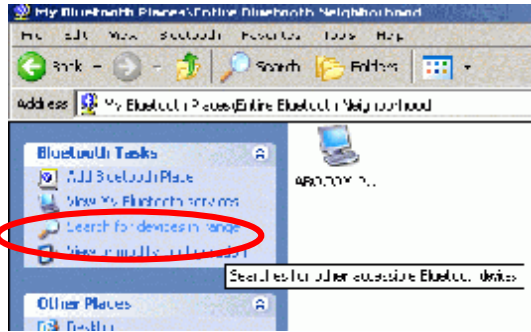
My Bluetooth Places\Entire Bluetooth Neighborhood

File Edit View Bluetooth Favorites Tools Help

Back Search Folders

Address My Bluetooth Places\Entire Bluetooth Neighborhood

Bluetooth Tasks

Add Bluetooth Place

View My Bluetooth services

Search for devices in range

View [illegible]

Searches for other accessible Bluetooth devices

Other Places

Desktop

ABC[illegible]